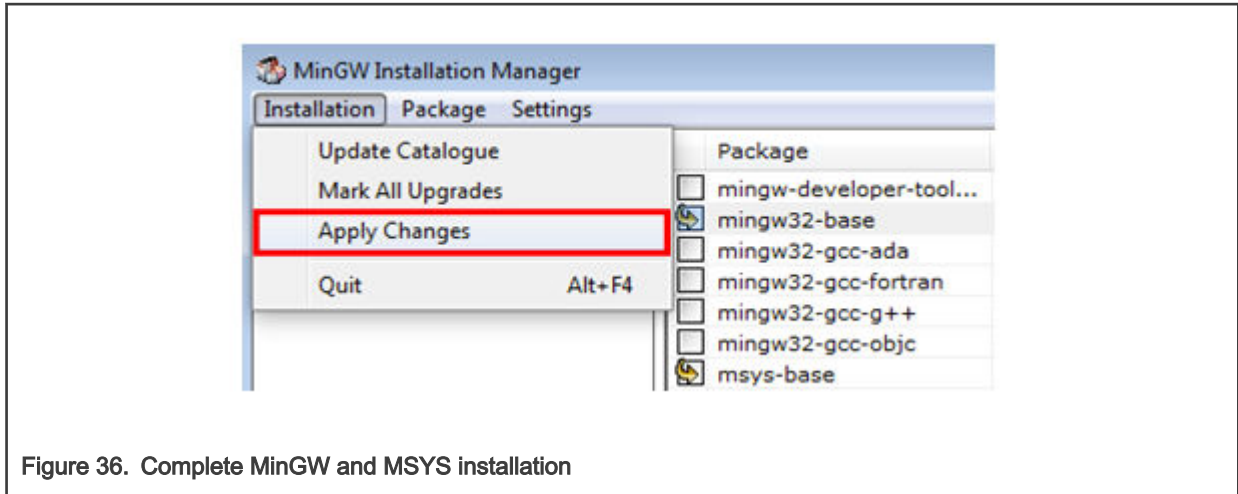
MinGW Installation Manager

Installation Package Settings

Update Catalogue
Mark All Upgrades
Apply Changes
Quit Alt+F4

Package
mingw-developer-tool...
mingw32-base
mingw32-gcc-ada
mingw32-gcc-fortran
mingw32-gcc-g++
mingw32-gcc-objc
msys-base

Figure 36. Complete MinGW and MSYS installation